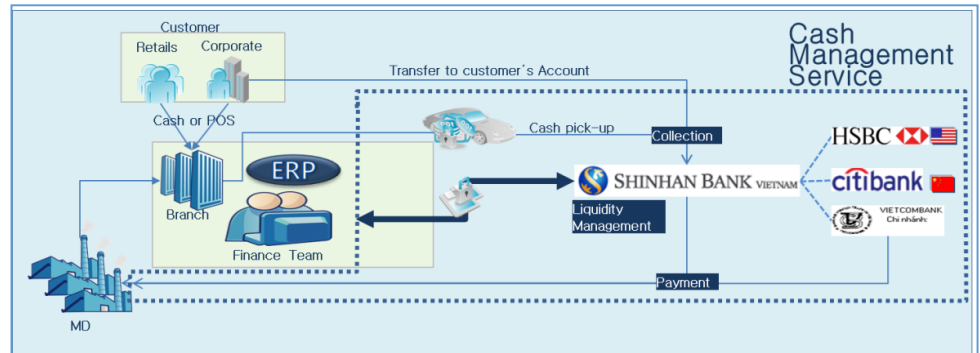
Cash Management Service

Customer
Retails
Corporate

Transfer to customer's Account

Cash or POS

Cash pick-up

Collection

ERP

Branch

Finance Team

SHINHAN BANK VIETNAM

Liquidity Management

HSBC

citibank

VIETCOMBANK
Chi nhánh:

Payment

MD